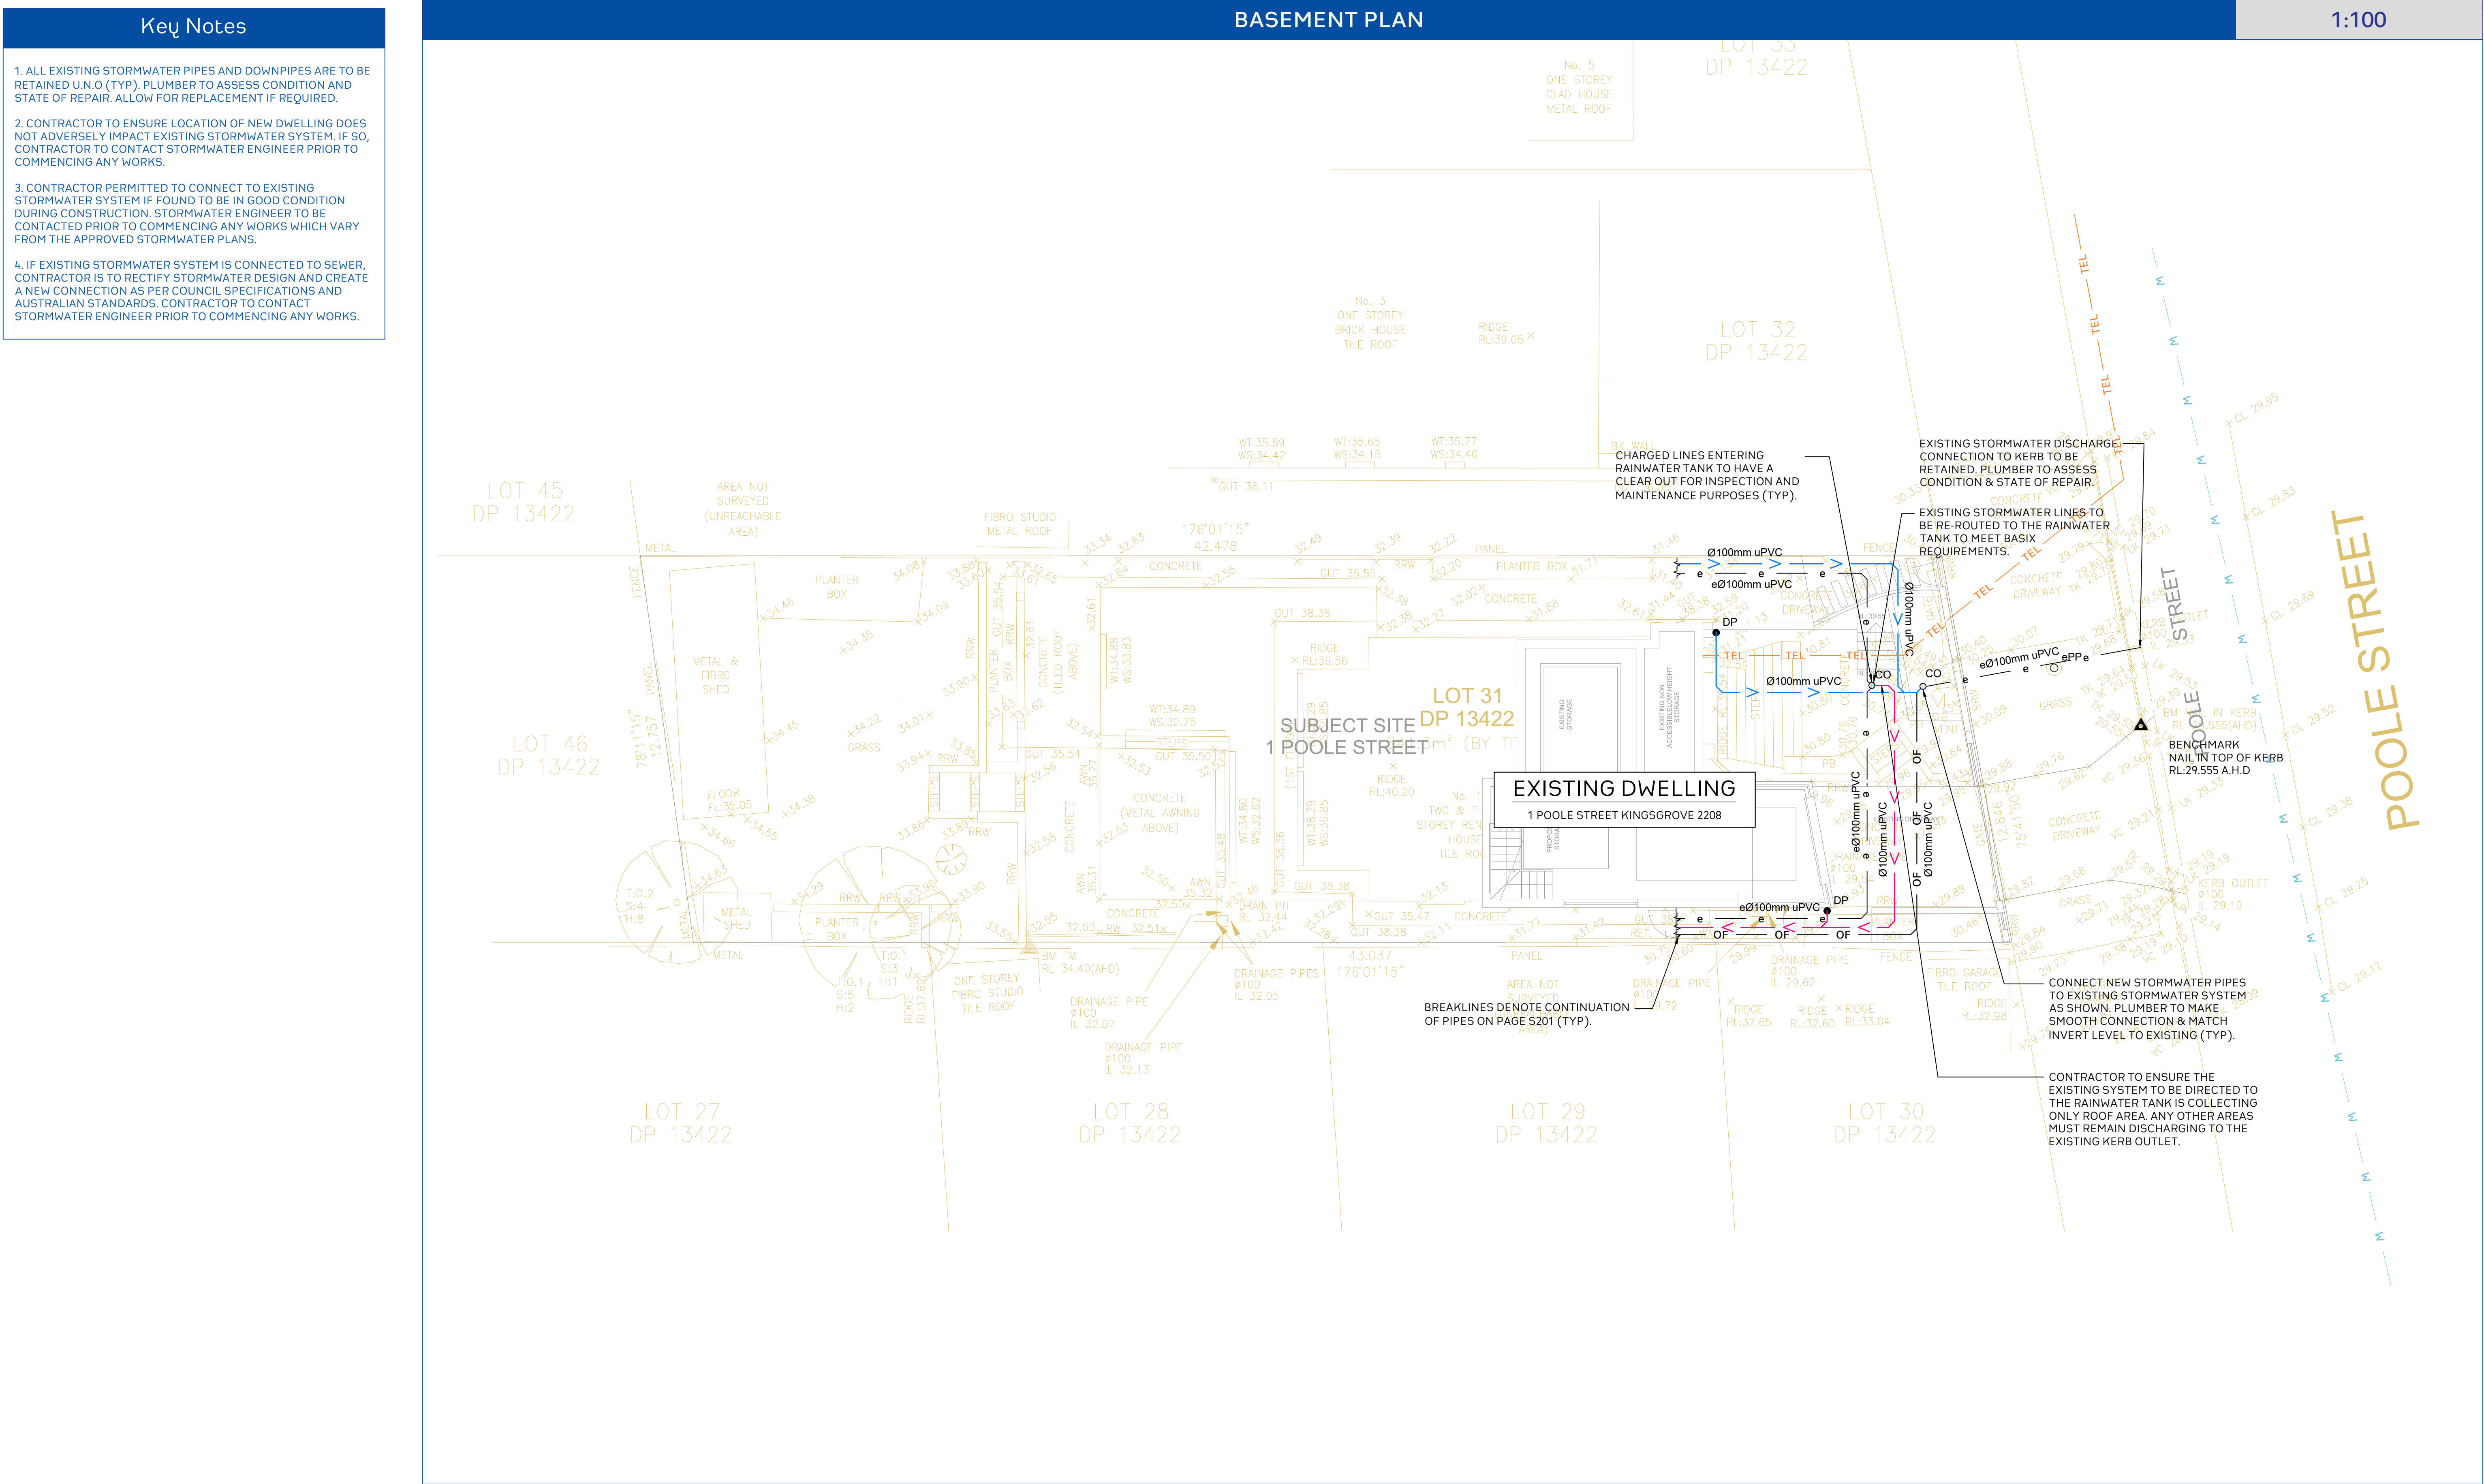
Key Notes

1. ALL EXISTING STORMWATER PIPES AND DOWNPIPES ARE TO BE RETAINED U.N.O (TYP). PLUMBER TO ASSESS CONDITION AND STATE OF REPAIR. ALLOW FOR REPLACEMENT IF REQUIRED.

2. CONTRACTOR TO ENSURE LOCATION OF NEW DWELLING DOES NOT ADVERSELY IMPACT EXISTING STORMWATER SYSTEM. IF SO, CONTRACTOR TO CONTACT STORMWATER ENGINEER PRIOR TO COMMENCING ANY WORKS.

3. CONTRACTOR PERMITTED TO CONNECT TO EXISTING STORMWATER SYSTEM IF FOUND TO BE IN GOOD CONDITION DURING CONSTRUCTION. STORMWATER ENGINEER TO BE CONTACTED PRIOR TO COMMENCING ANY WORKS WHICH VARY FROM THE APPROVED STORMWATER PLANS.

4. IF EXISTING STORMWATER SYSTEM IS CONNECTED TO SEWER, CONTRACTOR IS TO RECTIFY STORMWATER DESIGN AND CREATE A NEW CONNECTION AS PER COUNCIL SPECIFICATIONS AND AUSTRALIAN STANDARDS. CONTRACTOR TO CONTACT STORMWATER ENGINEER PRIOR TO COMMENCING ANY WORKS.

BASEMENT PLAN

1:100

LOT 33
DP 13422
No. 5
ONE STOREY
CLAD HOUSE
METAL ROOF

No. 3
ONE STOREY
BRICK HOUSE
TILE ROOF
RIDGE
RL:39.05

LOT 32
DP 13422

LOT 45
DP 13422

LOT 46
DP 13422

AREA NOT SURVEYED (UNREACHABLE AREA)

FIBRO STUDIO
METAL ROOF

176°01'15"
42.478

CHARGED LINES ENTERING RAINWATER TANK TO HAVE A CLEAR OUT FOR INSPECTION AND MAINTENANCE PURPOSES (TYP).

EXISTING STORMWATER DISCHARGE CONNECTION TO KERB TO BE RETAINED. PLUMBER TO ASSESS CONDITION & STATE OF REPAIR.

EXISTING STORMWATER LINES TO BE RE-ROUTED TO THE RAINWATER TANK TO MEET BASIX REQUIREMENTS.

Ø100mm uPVC
eØ100mm uPVC
DP
CO
Ø100mm uPVC
eØ100mm uPVC
ePP

SUBJECT SITE
1 POOLE STREET

LOT 31
DP 13422

EXISTING DWELLING
1 POOLE STREET KINGSGROVE 2208

BENCHMARK
NAIL IN TOP OF KERB
RL:29.555 A.H.D

POOLE STREET

eØ100mm uPVC
DP
OF

BREAKLINES DENOTE CONTINUATION OF PIPES ON PAGE S201 (TYP).

CONNECT NEW STORMWATER PIPES TO EXISTING STORMWATER SYSTEM AS SHOWN. PLUMBER TO MAKE SMOOTH CONNECTION & MATCH INVERT LEVEL TO EXISTING (TYP).

CONTRACTOR TO ENSURE THE EXISTING SYSTEM TO BE DIRECTED TO THE RAINWATER TANK IS COLLECTING ONLY ROOF AREA. ANY OTHER AREAS MUST REMAIN DISCHARGING TO THE EXISTING KERB OUTLET.

43.037
176°01'15"

LOT 27
DP 13422

LOT 28
DP 13422

LOT 29
DP 13422

LOT 30
DP 13422